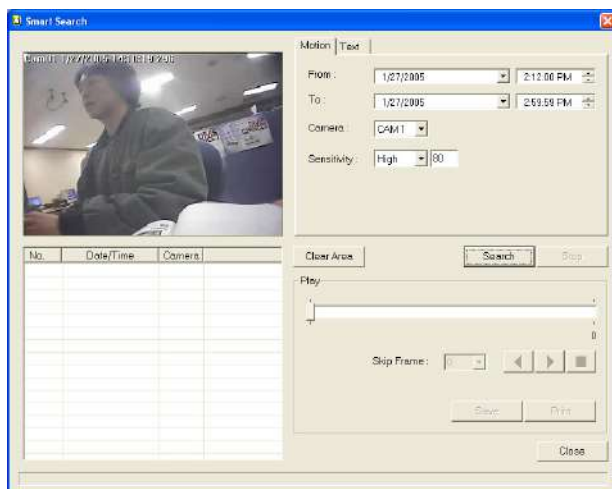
Smart Search

Cam01 1/27/2005 14:31:19 296

Motion | Text

From : 1/27/2005 2:12:00 PM

To : 1/27/2005 2:59:59 PM

Camera : CAM 1

Sensitivity : High 80

| No. | Date/Time | Camera |
|---|---|---|
| | | |

Clear Area

Search

Stop

Play

0

Skip Frame : 0

Save

Print

Close